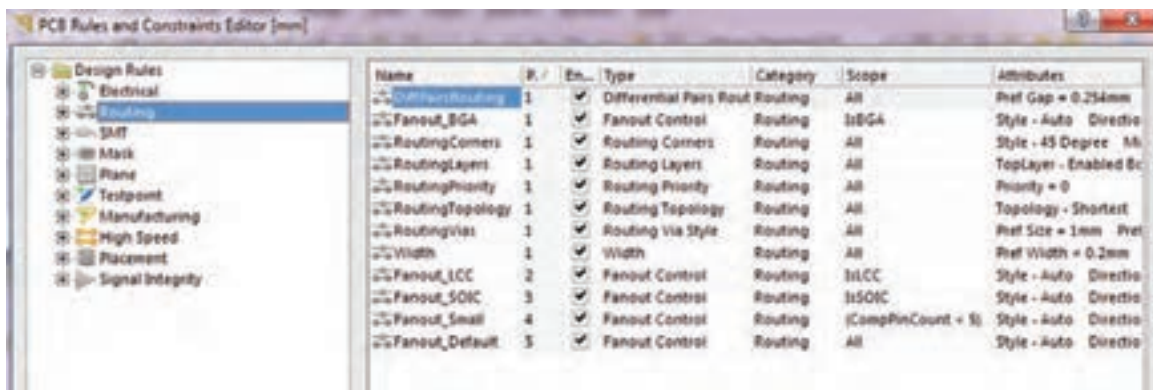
PCB Rules and Constraints Editor [mm]

Design Rules
Electrical
Routing
SMT
Mask
Plane
Testpoint
Manufacturing
High Speed
Placement
Signal Integrity

| Name | P. | En... | Type | Category | Scope | Attributes |
|---|---|---|---|---|---|---|
| DiffPairsRouting | 1 | ✔ | Differential Pairs Rout | Routing | All | Pref Gap = 0.254mm |
| Fanout_BGA | 1 | ✔ | Fanout Control | Routing | IsBGA | Style - Auto Directio |
| RoutingCorners | 1 | ✔ | Routing Corners | Routing | All | Style - 45 Degree Mi |
| RoutingLayers | 1 | ✔ | Routing Layers | Routing | All | TopLayer - Enabled Bc |
| RoutingPriority | 1 | ✔ | Routing Priority | Routing | All | Priority = 0 |
| RoutingTopology | 1 | ✔ | Routing Topology | Routing | All | Topology - Shortest |
| RoutingVias | 1 | ✔ | Routing Via Style | Routing | All | Pref Size = 1mm Pref |
| Width | 1 | ✔ | Width | Routing | All | Pref Width = 0.2mm |
| Fanout_LCC | 2 | ✔ | Fanout Control | Routing | IsLCC | Style - Auto Directio |
| Fanout_SOIC | 3 | ✔ | Fanout Control | Routing | IsSOIC | Style - Auto Directio |
| Fanout_Small | 4 | ✔ | Fanout Control | Routing | (CompPinCount < 5) | Style - Auto Directio |
| Fanout_Default | 5 | ✔ | Fanout Control | Routing | All | Style - Auto Directio |